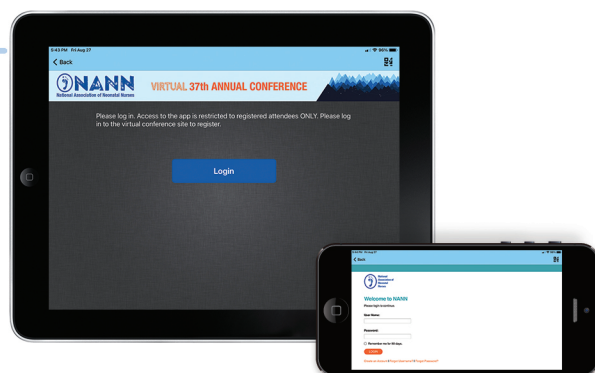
5:43 PM Fri Aug 27
96%
Back
NANN
National Association of Neonatal Nurses
VIRTUAL 37th ANNUAL CONFERENCE

Please log in. Access to the app is restricted to registered attendees ONLY. Please log in to the virtual conference site to register.

Login

Back
National Association of Neonatal Nurses
Welcome to NANN
Please login to continue.
User Name:
Password:
Remember me for 30 days.
Login
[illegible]